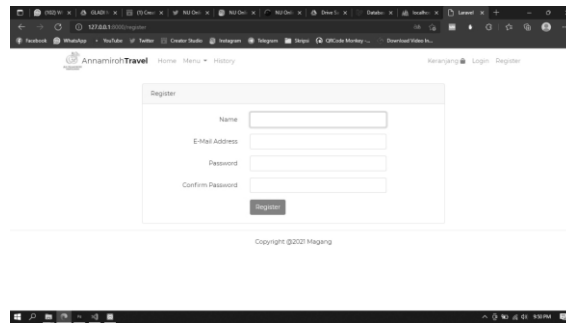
(192) W | GLADI | (1) Cre | NU Onl | NU Onl | NU Onl | NU Onl | Drive | Databa | localho | Laravel

127.0.0.1:8000/register

Facebook WhatsApp YouTube Twitter Creator Studio Instagram Telegram Stripo QRCode Monkey Download Video In...

AnnamirohTravel Home Menu History Keranjang Login Register

Register

Name

E-Mail Address

Password

Confirm Password

Register

Copyright @2021 Magang

9:50 PM